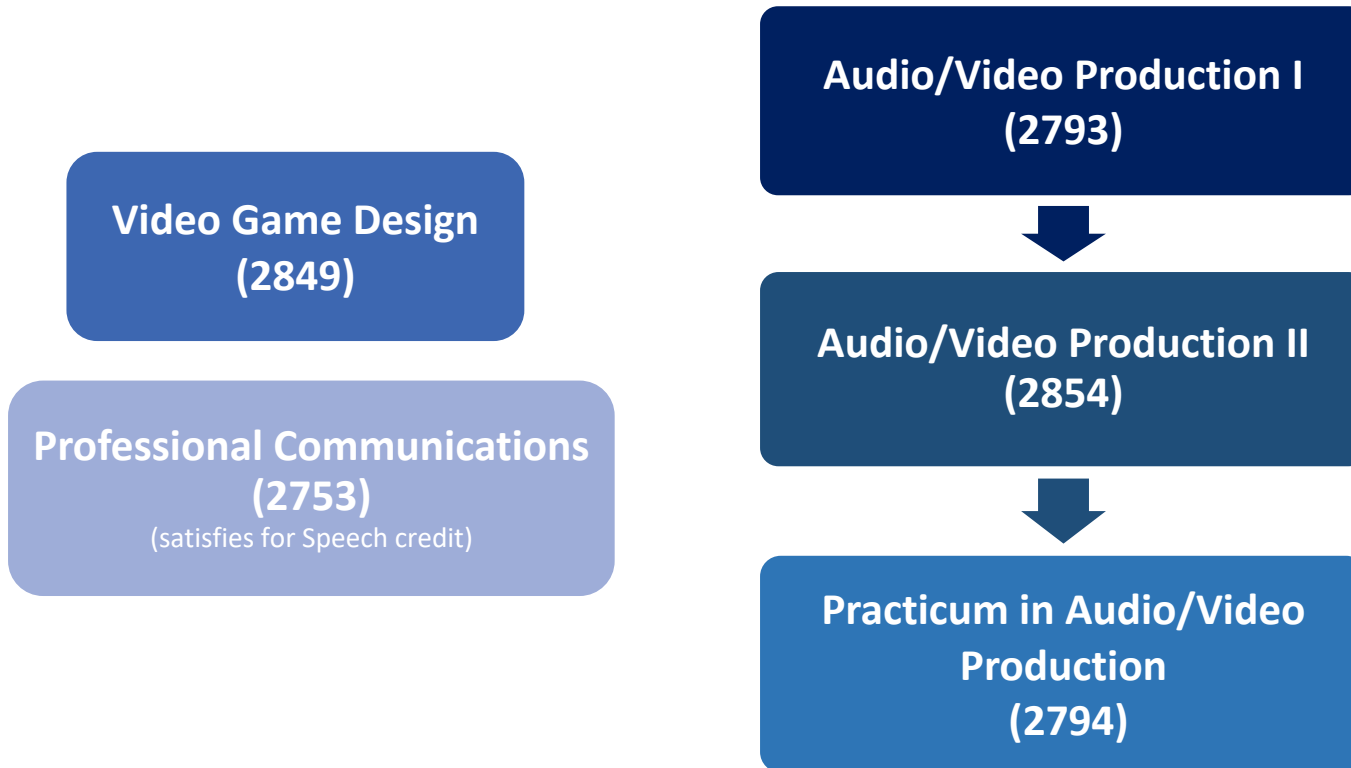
Video Game Design
(2849)

Professional Communications
(2753)
(satisfies for Speech credit)

Audio/Video Production I
(2793)

Audio/Video Production II
(2854)

Practicum in Audio/Video Production
(2794)